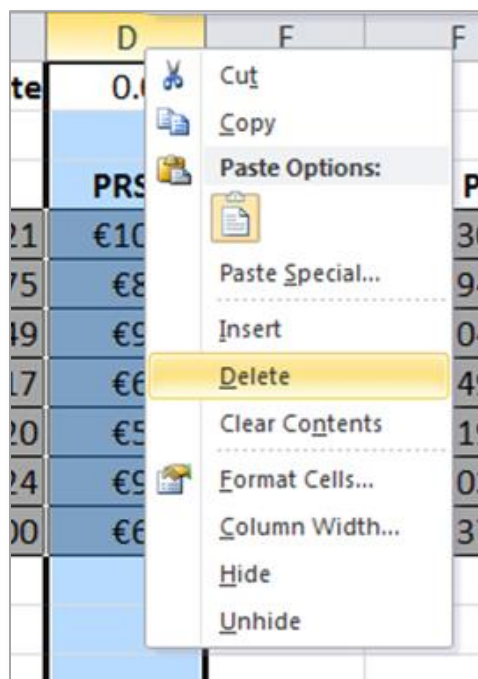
| | D | E | F |
|---|---|---|---|
| te | 0.0 | | |
| | PRS | | P |
| 21 | €10 | | 30 |
| 75 | €8 | | 94 |
| 49 | €9 | | 04 |
| 17 | €6 | | 49 |
| 20 | €5 | | 19 |
| 24 | €9 | | 02 |
| 00 | €6 | | 37 |

Cut
Copy
Paste Options:
Paste Special...
Insert
Delete
Clear Contents
Format Cells...
Column Width...
Hide
Unhide